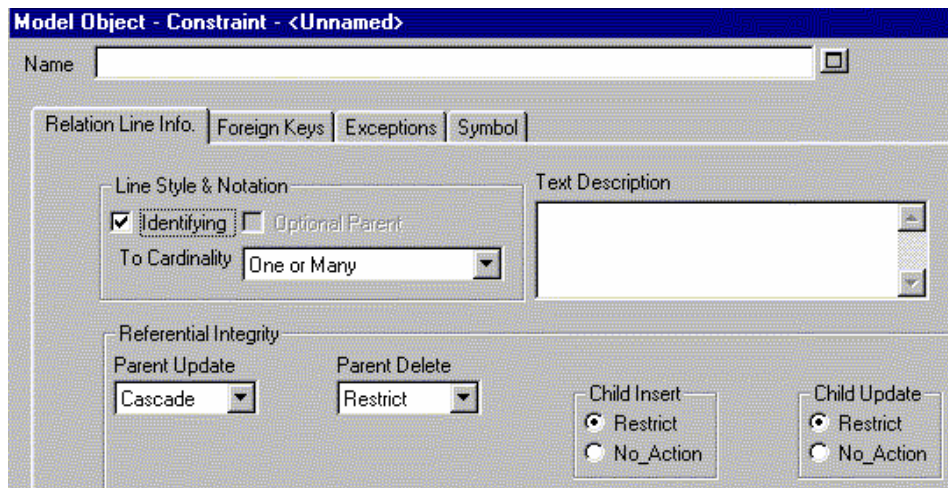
Model Object - Constraint - <Unnamed>

Name

Relation Line Info. | Foreign Keys | Exceptions | Symbol

Line Style & Notation

Identifying

Optional Parent

To Cardinality One or Many

Text Description

Referential Integrity

Parent Update Cascade

Parent Delete Restrict

Child Insert

Restrict

No_Action

Child Update

Restrict

No_Action